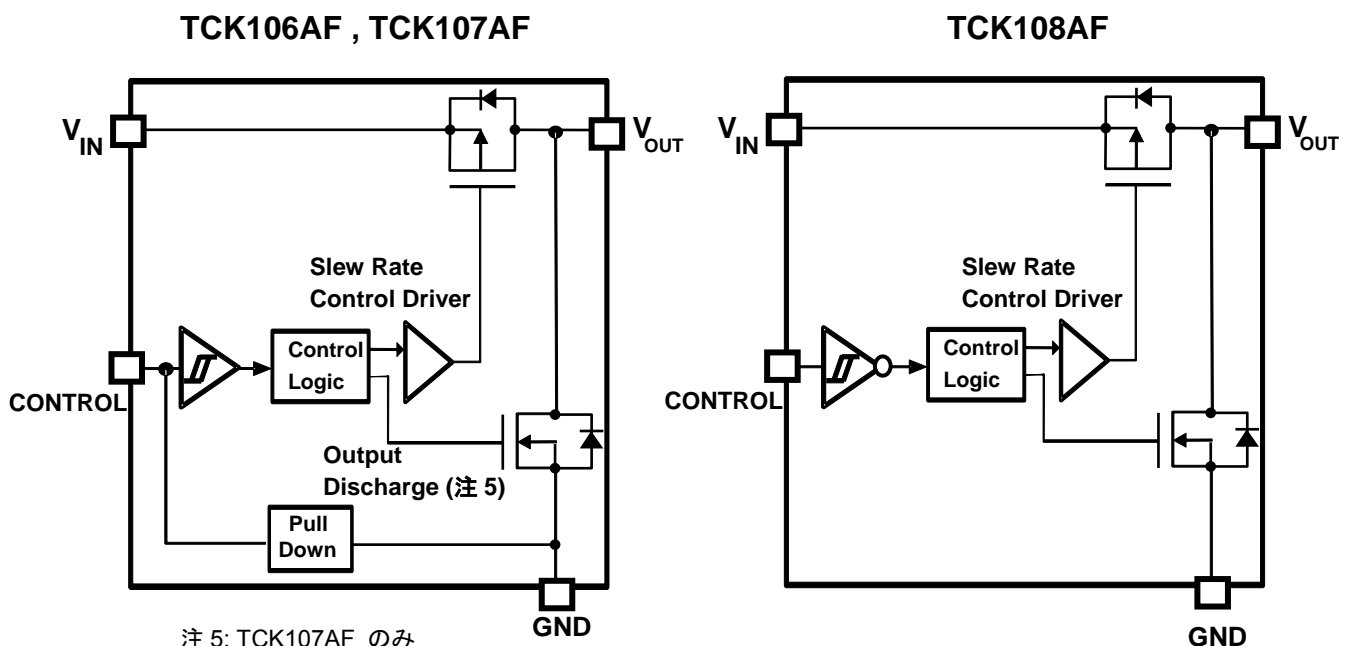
TCK106AF , TCK107AF

$V_{IN}$

$V_{OUT}$

Slew Rate Control Driver

Control Logic

CONTROL

Output Discharge (注 5)

Pull Down

GND

注 5: TCK107AF のみ

TCK108AF

$V_{IN}$

$V_{OUT}$

Slew Rate Control Driver

Control Logic

CONTROL

GND